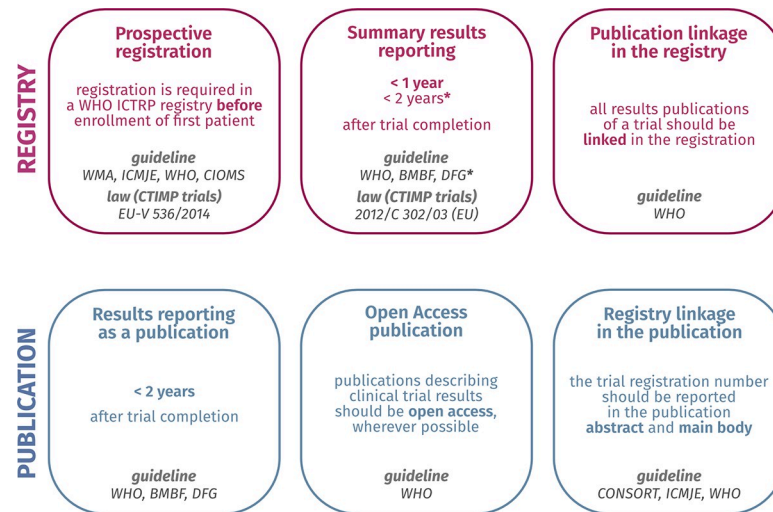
REGISTRY

Prospective registration

registration is required in a WHO ICTRP registry before enrollment of first patient

guideline
WMA, ICMJE, WHO, CIOMS
law (CTIMP trials)
EU-V 536/2014

Summary results reporting

< 1 year
< 2 years*

after trial completion

guideline
WHO, BMBF, DFG*
law (CTIMP trials)
2012/C 302/03 (EU)

Publication linkage in the registry

all results publications of a trial should be linked in the registration

guideline
WHO

PUBLICATION

Results reporting as a publication

< 2 years

after trial completion

guideline
WHO, BMBF, DFG

Open Access publication

publications describing clinical trial results should be open access, wherever possible

guideline
WHO

Registry linkage in the publication

the trial registration number should be reported in the publication abstract and main body

guideline
CONSORT, ICMJE, WHO